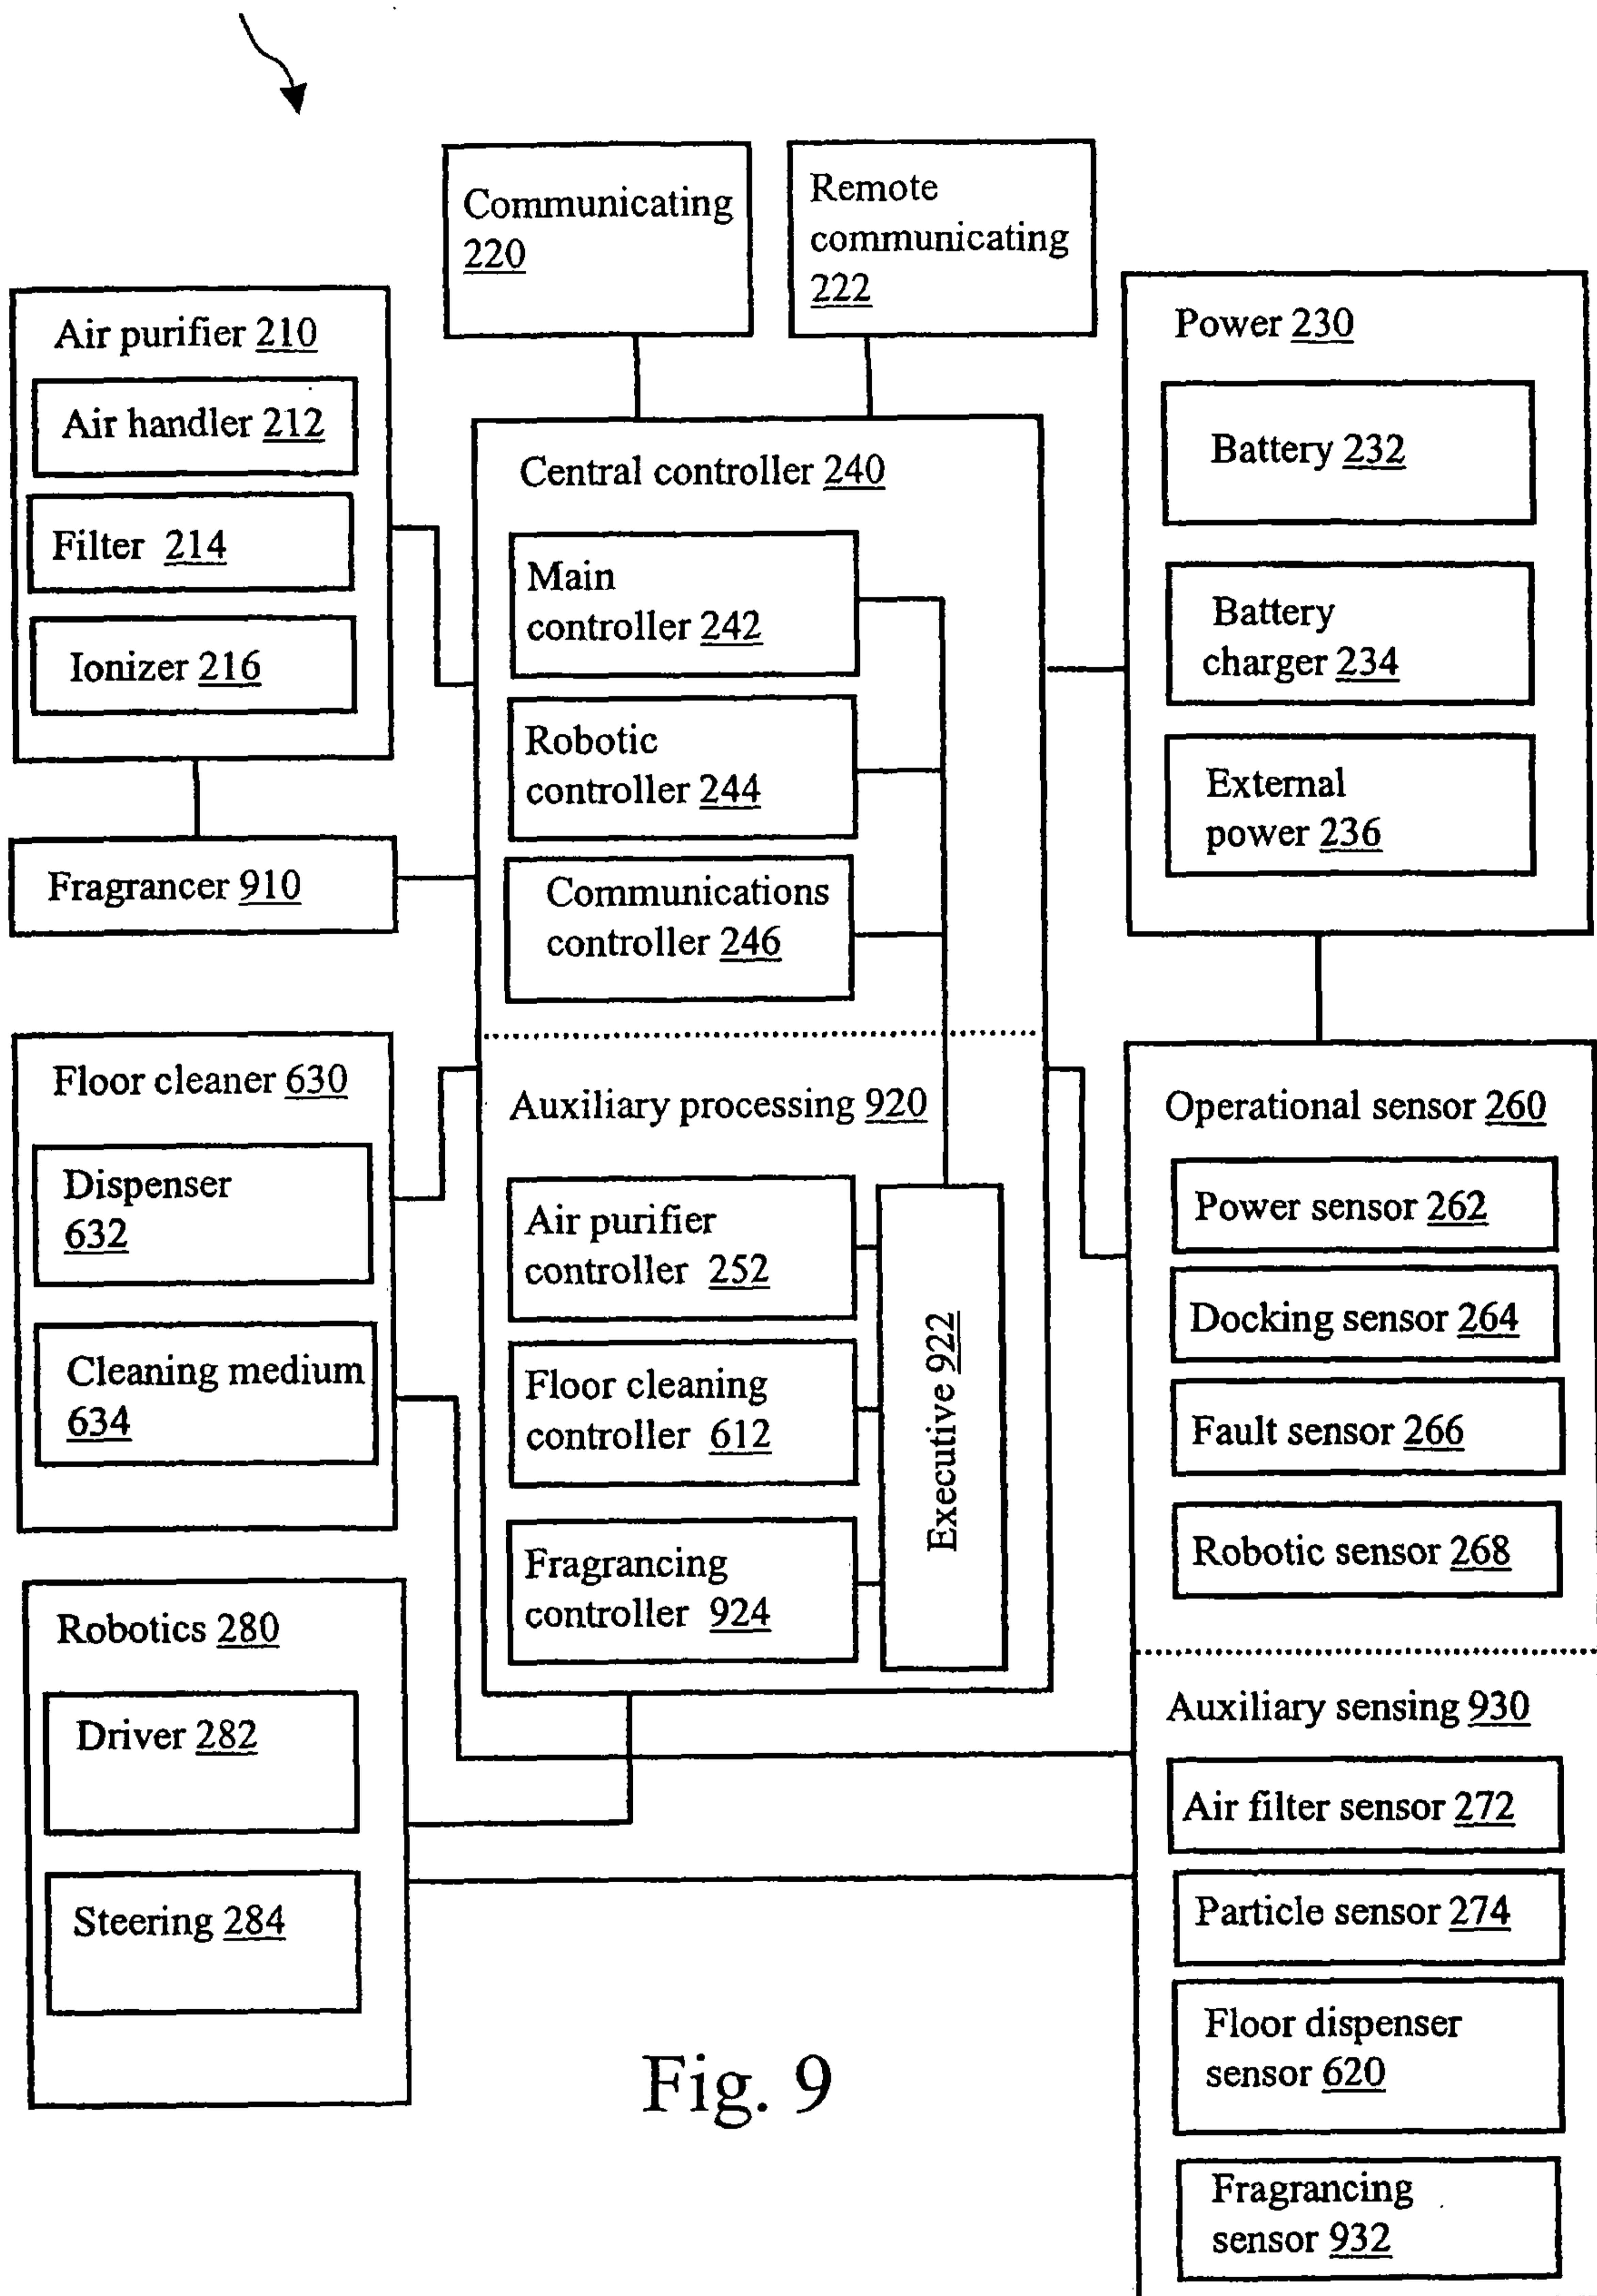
Communicating 220

Remote communicating 222

Air purifier 210

Air handler 212

Filter 214

Ionizer 216

Fragrancer 910

Central controller 240

Main controller 242

Robotic controller 244

Communications controller 246

Auxiliary processing 920

Air purifier controller 252

Floor cleaning controller 612

Fragrancing controller 924

Executive 922

Power 230

Battery 232

Battery charger 234

External power 236

Floor cleaner 630

Dispenser 632

Cleaning medium 634

Operational sensor 260

Power sensor 262

Docking sensor 264

Fault sensor 266

Robotic sensor 268

Robotics 280

Driver 282

Steering 284

Auxiliary sensing 930

Air filter sensor 272

Particle sensor 274

Floor dispenser sensor 620

Fragrancing sensor 932

Fig. 9